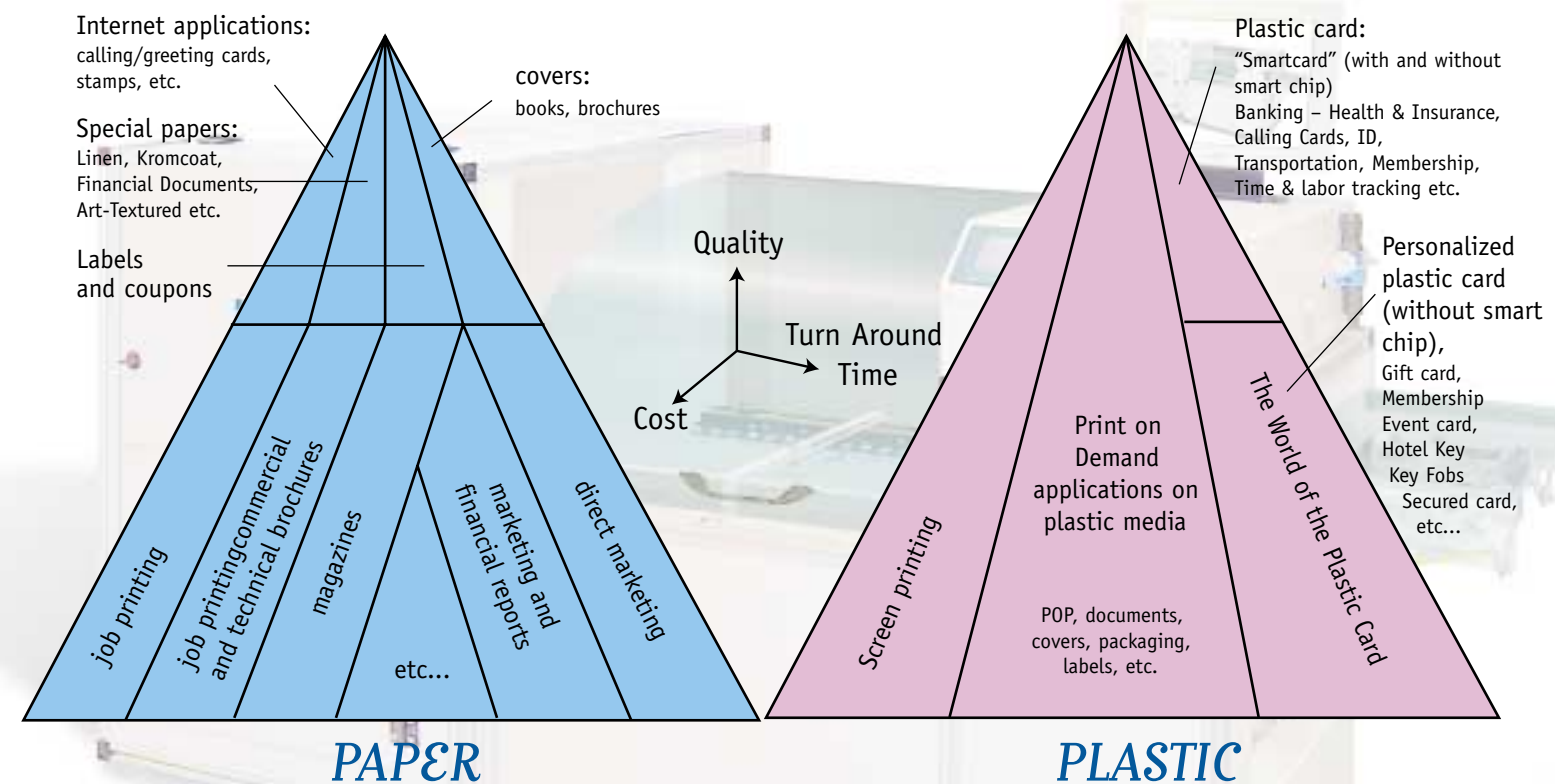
Internet applications:
calling/greeting cards, stamps, etc.

Special papers:
Linen, Kromcoat, Financial Documents, Art-Textured etc.

Labels and coupons

covers:
books, brochures

job printing

job printingcommercial and technical brochures

magazines

marketing and financial reports

etc...

direct marketing

PAPER

Quality

Turn Around Time

Cost

Plastic card:
"Smartcard" (with and without smart chip)
Banking – Health & Insurance, Calling Cards, ID, Transportation, Membership, Time & labor tracking etc.

Personalized plastic card (without smart chip),
Gift card,
Membership
Event card,
Hotel Key
Key Fobs
Secured card, etc...

Screen printing

Print on Demand applications on plastic media

POP, documents, covers, packaging, labels, etc.

The World of the Plastic Card

PLASTIC